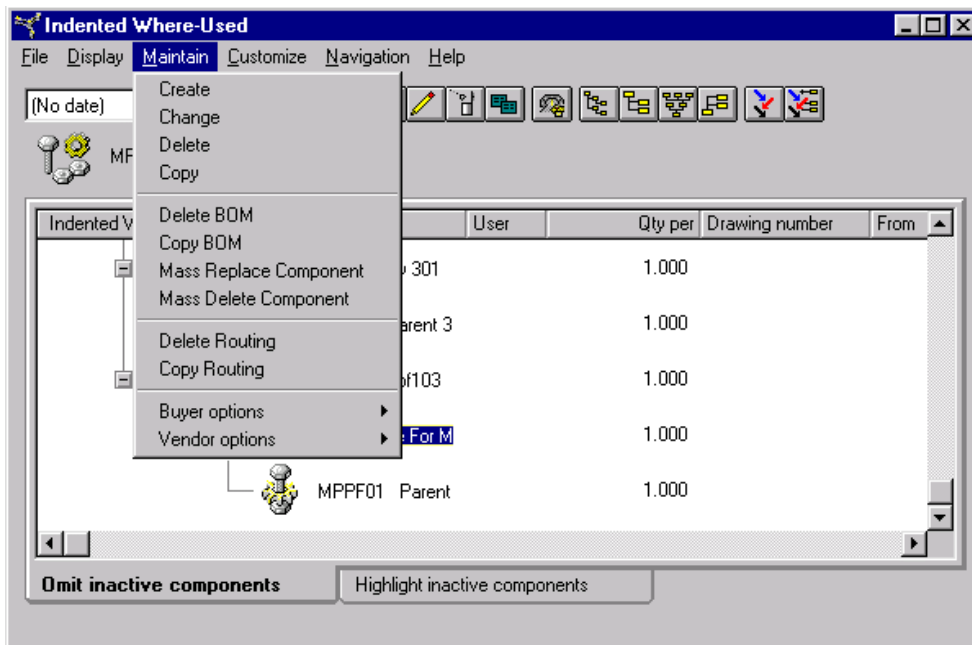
Indented Where-Used

File Display Maintain Customize Navigation Help

(No date)

MF

Create
Change
Delete
Copy

Delete BOM
Copy BOM
Mass Replace Component
Mass Delete Component

Delete Routing
Copy Routing

Buyer options
Vendor options

| Indented V | | User | Qty per | Drawing number | From |
|---|---|---|---|---|---|
| | 301 | | 1.000 | | |
| | arent 3 | | 1.000 | | |
| | f103 | | 1.000 | | |
| | For M | | 1.000 | | |
| | MPPF01 Parent | | 1.000 | | |

Omit inactive components | Highlight inactive components